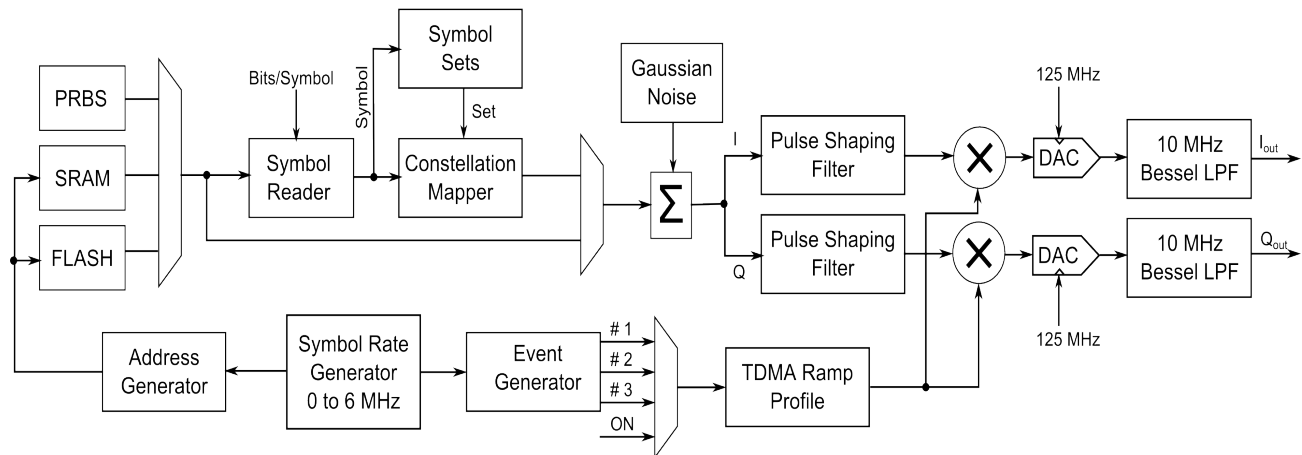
Symbol Sets

Gaussian Noise

125 MHz

PRBS

Bits/Symbol

Symbol

Set

SRAM

Symbol Reader

Constellation Mapper

$\Sigma$

I

Pulse Shaping Filter

DAC

10 MHz Bessel LPF

$I_{out}$

FLASH

Q

Pulse Shaping Filter

DAC

10 MHz Bessel LPF

$Q_{out}$

125 MHz

Address Generator

Symbol Rate Generator 0 to 6 MHz

Event Generator

# 1

# 2

# 3

ON

TDMA Ramp Profile